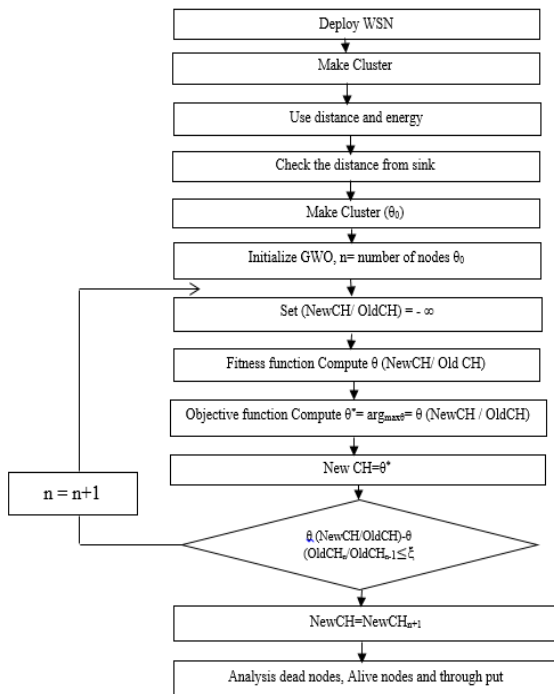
Deploy WSN

Make Cluster

Use distance and energy

Check the distance from sink

Make Cluster ($\theta_0$)

Initialize GWO, n= number of nodes $\theta_0$

Set (NewCH/ OldCH) = - $\infty$

Fitness function Compute $\theta$ (NewCH/ Old CH)

Objective function Compute $\theta^*$= $\arg_{\max\theta}$= $\theta$ (NewCH / OldCH)

New CH=$\theta^*$

n = n+1

$\theta$ (NewCH/OldCH)-$\theta$ (OldCH$_n$/OldCH$_{n-1}$)$\leq \xi$

NewCH=NewCH$_{n+1}$

Analysis dead nodes, Alive nodes and through put